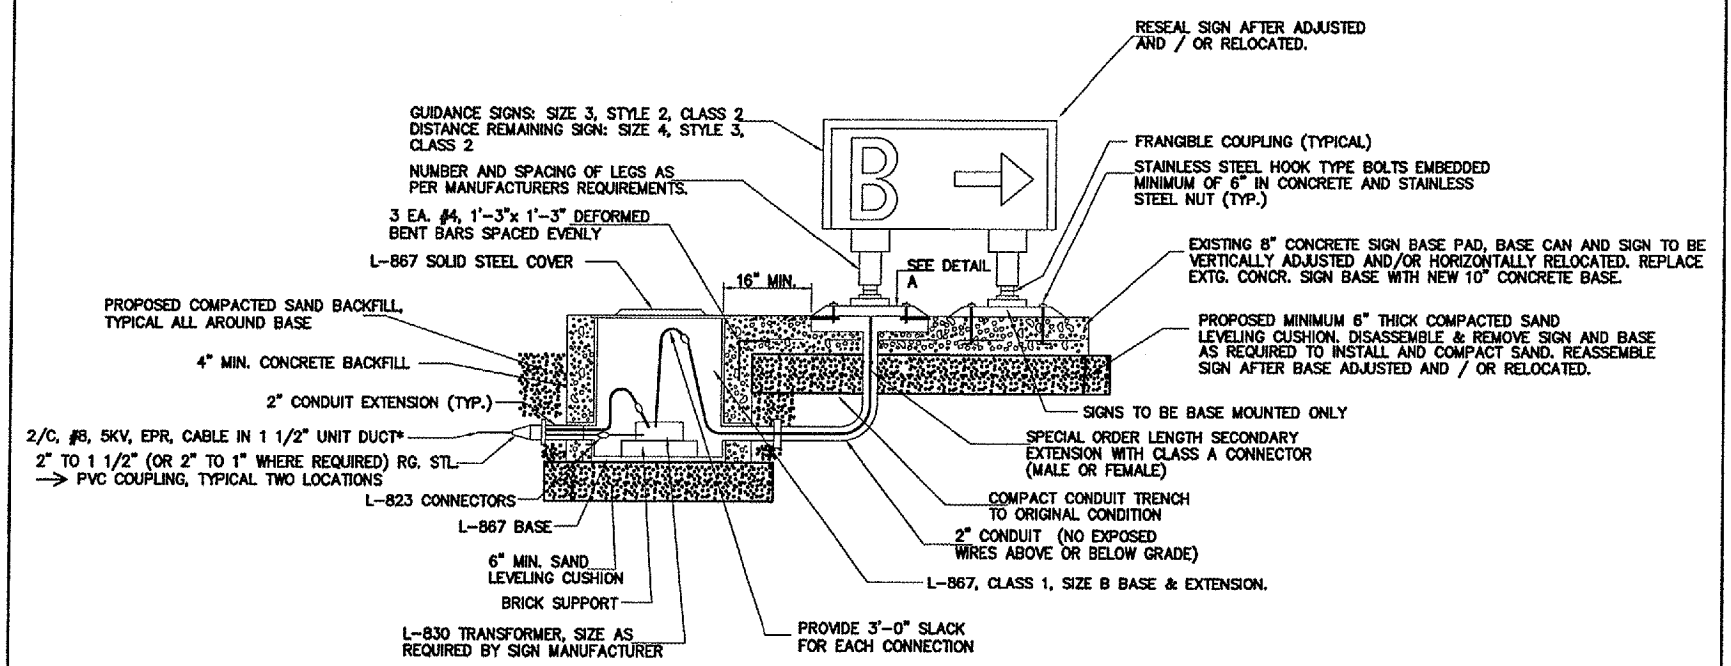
RESEAL SIGN AFTER ADJUSTED AND / OR RELOCATED.

GUIDANCE SIGNS: SIZE 3, STYLE 2, CLASS 2
DISTANCE REMAINING SIGN: SIZE 4, STYLE 3, CLASS 2

B

FRANGIBLE COUPLING (TYPICAL)

NUMBER AND SPACING OF LEGS AS PER MANUFACTURERS REQUIREMENTS.

STAINLESS STEEL HOOK TYPE BOLTS EMBEDDED MINIMUM OF 6" IN CONCRETE AND STAINLESS STEEL NUT (TYP.)

3 EA. #4, 1'-3"x 1'-3" DEFORMED BENT BARS SPACED EVENLY

EXISTING 8" CONCRETE SIGN BASE PAD, BASE CAN AND SIGN TO BE VERTICALLY ADJUSTED AND/OR HORIZONTALLY RELOCATED. REPLACE EXTG. CONCR. SIGN BASE WITH NEW 10" CONCRETE BASE.

L-867 SOLID STEEL COVER

SEE DETAIL A

16" MIN.

PROPOSED COMPACTED SAND BACKFILL, TYPICAL ALL AROUND BASE

PROPOSED MINIMUM 6" THICK COMPACTED SAND LEVELING CUSHION. DISASSEMBLE & REMOVE SIGN AND BASE AS REQUIRED TO INSTALL AND COMPACT SAND. REASSEMBLE SIGN AFTER BASE ADJUSTED AND / OR RELOCATED.

4" MIN. CONCRETE BACKFILL

2" CONDUIT EXTENSION (TYP.)

SIGNS TO BE BASE MOUNTED ONLY

2/C, #8, 5KV, EPR, CABLE IN 1 1/2" UNIT DUCT*

2" TO 1 1/2" (OR 2" TO 1" WHERE REQUIRED) RG. STL. → PVC COUPLING, TYPICAL TWO LOCATIONS

SPECIAL ORDER LENGTH SECONDARY EXTENSION WITH CLASS A CONNECTOR (MALE OR FEMALE)

L-823 CONNECTORS

COMPACT CONDUIT TRENCH TO ORIGINAL CONDITION

L-867 BASE

2" CONDUIT (NO EXPOSED WIRES ABOVE OR BELOW GRADE)

6" MIN. SAND LEVELING CUSHION

L-867, CLASS 1, SIZE B BASE & EXTENSION.

BRICK SUPPORT

L-830 TRANSFORMER, SIZE AS REQUIRED BY SIGN MANUFACTURER

PROVIDE 3'-0" SLACK FOR EACH CONNECTION